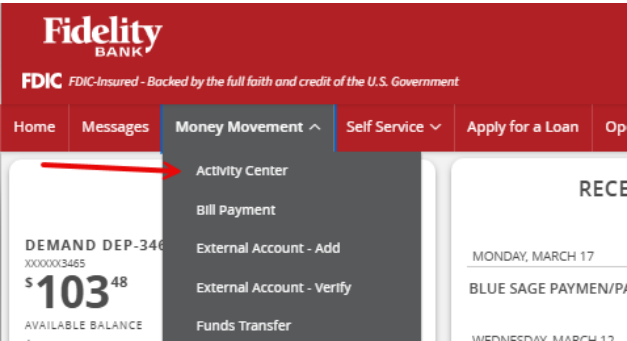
Fidelity
BANK

FDIC FDIC-Insured - Backed by the full faith and credit of the U.S. Government

Home Messages Money Movement Self Service Apply for a Loan Op

Activity Center
Bill Payment
External Account - Add
External Account - Verify
Funds Transfer

DEMAND DEP-346
XXXXXX3465
$103.48
AVAILABLE BALANCE

RECE

MONDAY, MARCH 17
BLUE SAGE PAYMEN/PA

WEDNESDAY, MARCH 12